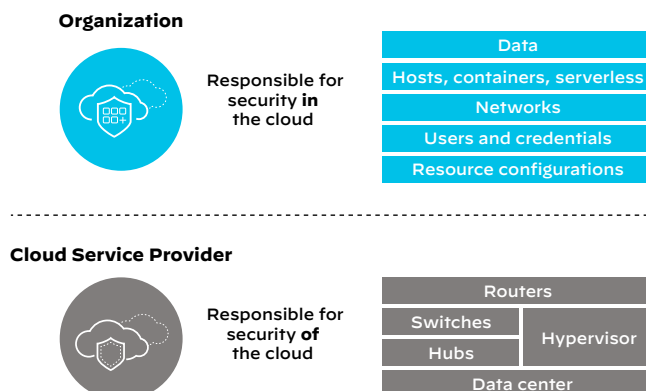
Organization

Responsible for security **in** the cloud

Data

Hosts, containers, serverless

Networks

Users and credentials

Resource configurations

Cloud Service Provider

Responsible for security **of** the cloud

Routers

Switches

Hubs

Hypervisor

Data center